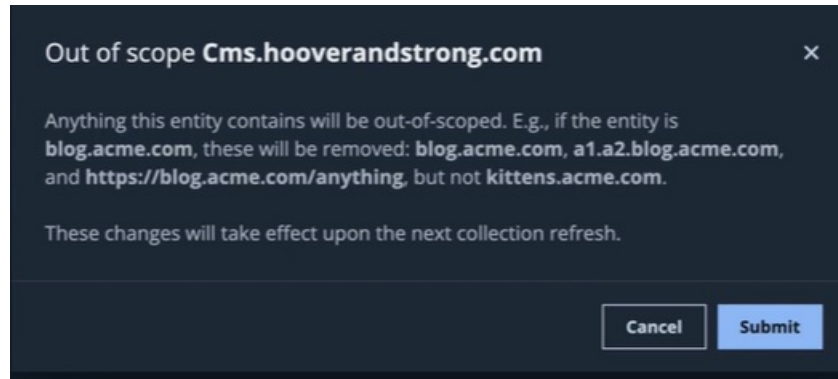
Out of scope Cms.hooverandstrong.com

×

Anything this entity contains will be out-of-scoped. E.g., if the entity is blog.acme.com, these will be removed: blog.acme.com, a1.a2.blog.acme.com, and https://blog.acme.com/anything, but not kittens.acme.com.

These changes will take effect upon the next collection refresh.

Cancel

Submit